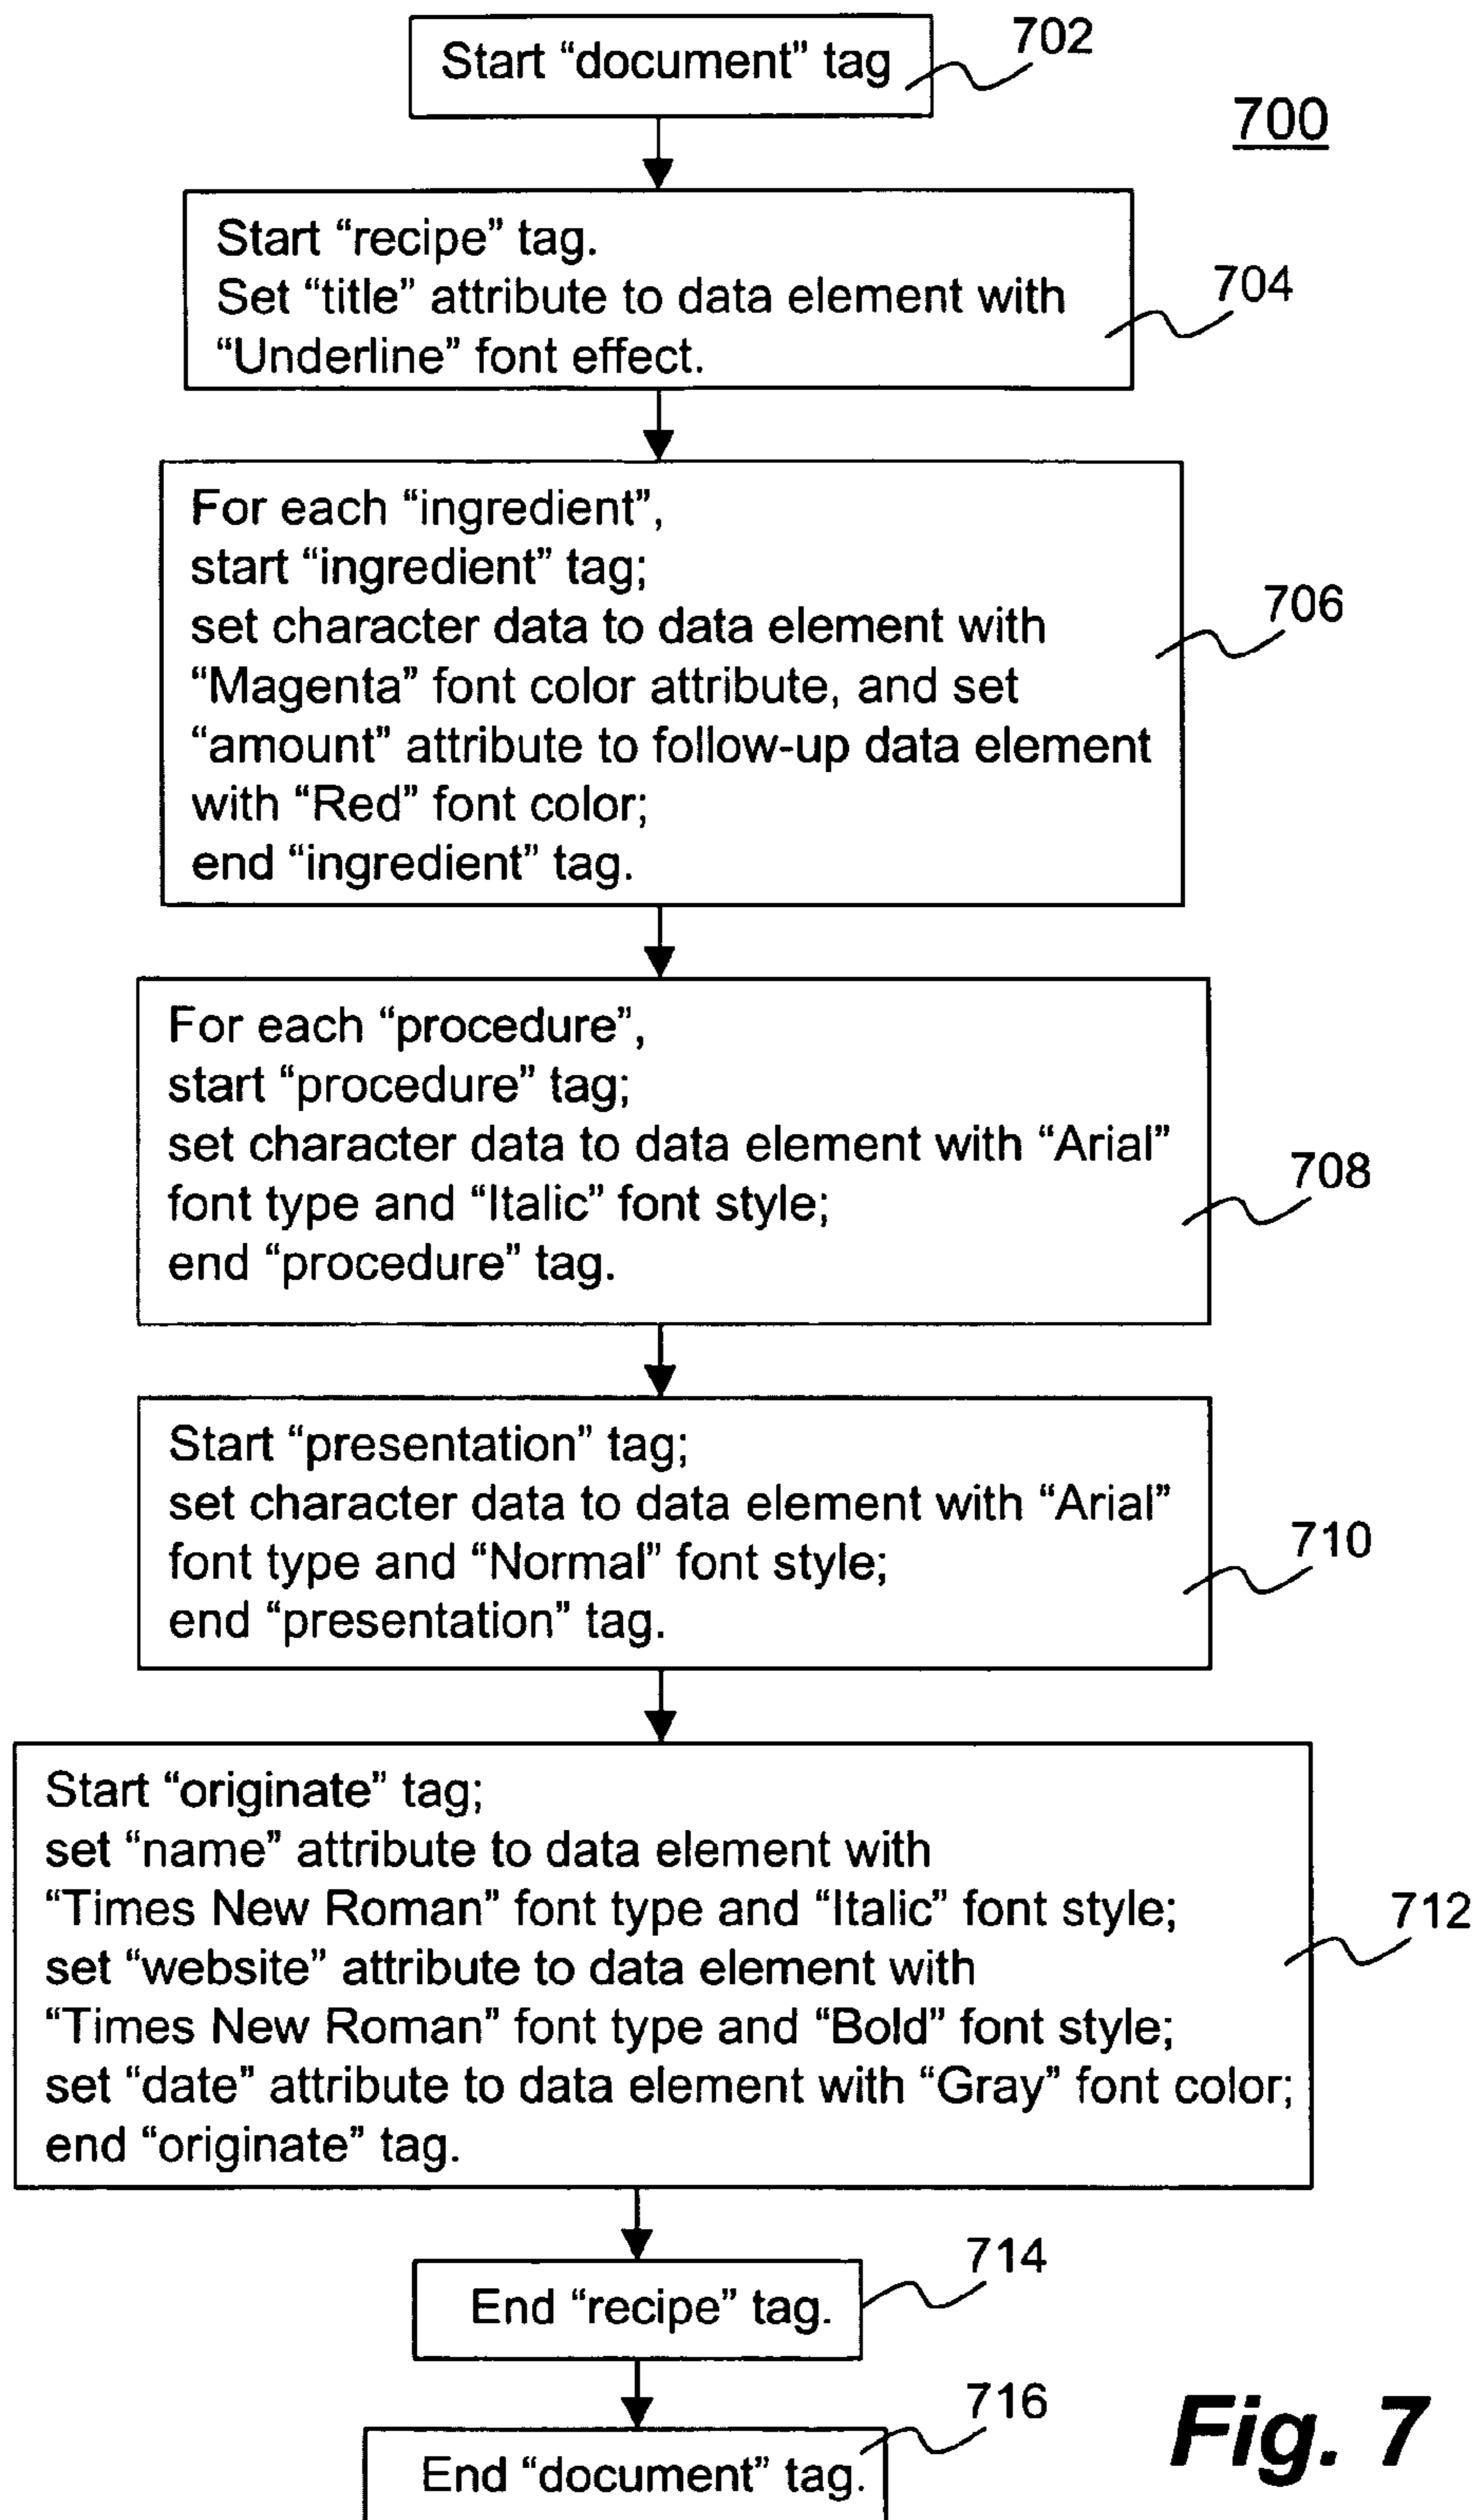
Start “document” tag

702

700

Start “recipe” tag.
Set “title” attribute to data element with “Underline” font effect.

704

For each “ingredient”,
start “ingredient” tag;
set character data to data element with “Magenta” font color attribute, and set “amount” attribute to follow-up data element with “Red” font color;
end “ingredient” tag.

706

For each “procedure”,
start “procedure” tag;
set character data to data element with “Arial” font type and “Italic” font style;
end “procedure” tag.

708

Start “presentation” tag;
set character data to data element with “Arial” font type and “Normal” font style;
end “presentation” tag.

710

Start “originate” tag;
set “name” attribute to data element with “Times New Roman” font type and “Italic” font style;
set “website” attribute to data element with “Times New Roman” font type and “Bold” font style;
set “date” attribute to data element with “Gray” font color;
end “originate” tag.

712

End “recipe” tag.

714

End “document” tag.

716

Fig. 7